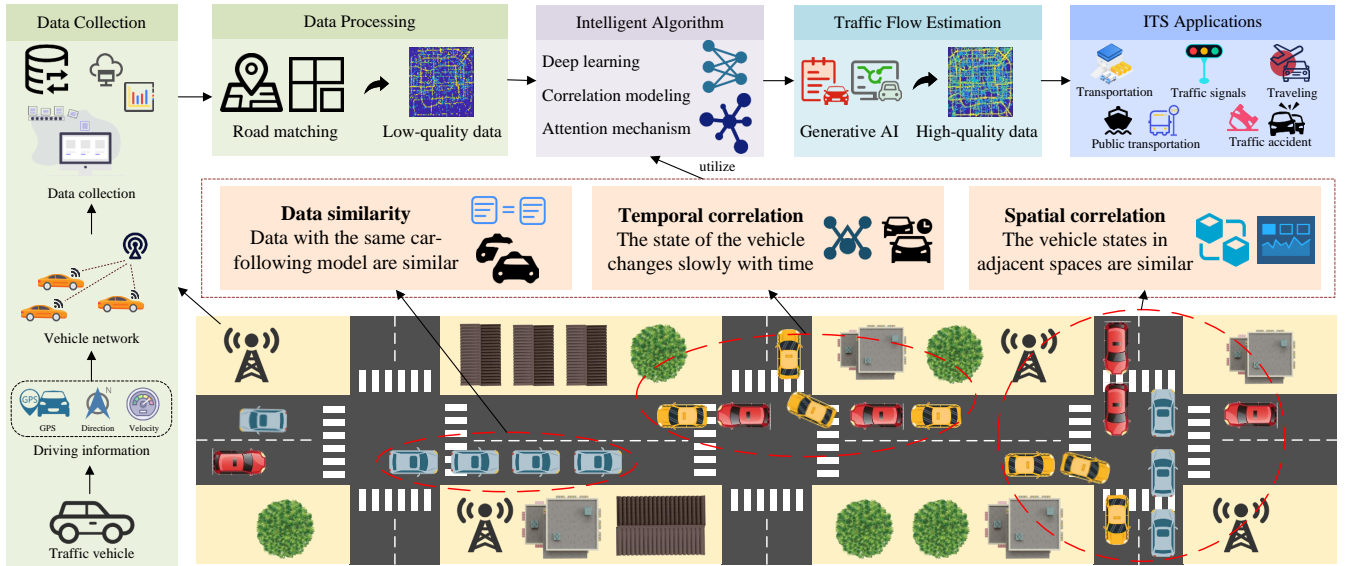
Data Collection

Data collection

Vehicle network

GPS

N

Direction

Velocity

Driving information

Traffic vehicle

Data Processing

Road matching

Low-quality data

Intelligent Algorithm

Deep learning

Correlation modeling

Attention mechanism

utilize

Traffic Flow Estimation

Generative AI

High-quality data

ITS Applications

Transportation

Traffic signals

Traveling

Public transportation

Traffic accident

Data similarity
Data with the same car-following model are similar

Temporal correlation
The state of the vehicle changes slowly with time

Spatial correlation
The vehicle states in adjacent spaces are similar